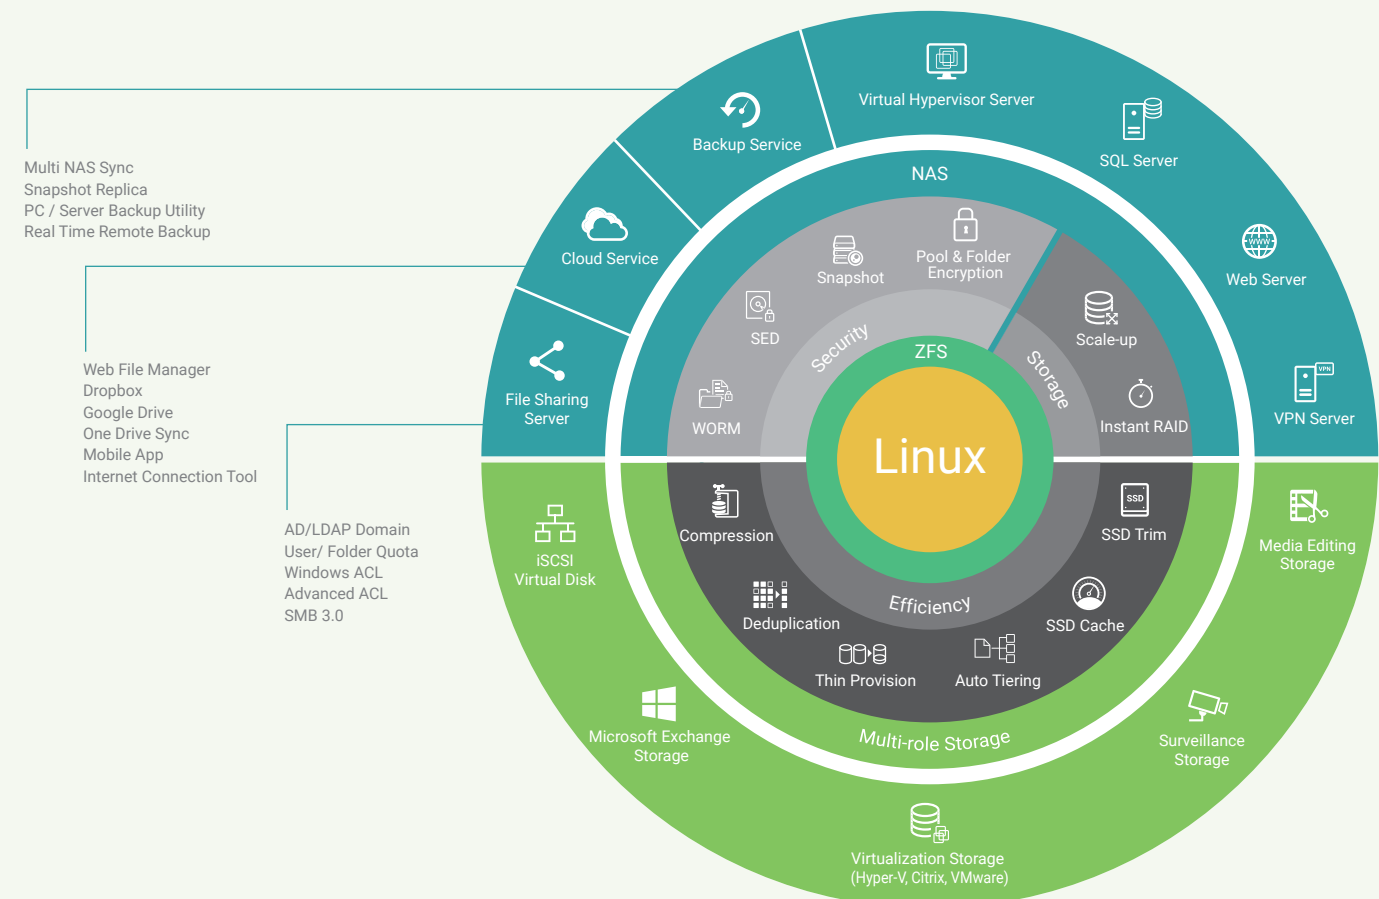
Multi NAS Sync
Snapshot Replica
PC / Server Backup Utility
Real Time Remote Backup

Web File Manager
Dropbox
Google Drive
One Drive Sync
Mobile App
Internet Connection Tool

AD/LDAP Domain
User/ Folder Quota
Windows ACL
Advanced ACL
SMB 3.0

Backup Service

Virtual Hypervisor Server

SQL Server

Cloud Service

NAS

Web Server

File Sharing Server

VPN Server

Snapshot

Pool & Folder Encryption

SED

Scale-up

Security

ZFS

Storage

WORM

Instant RAID

Linux

Compression

SSD Trim

iSCSI Virtual Disk

Media Editing Storage

Deduplication

Efficiency

SSD Cache

Thin Provision

Auto Tiering

Multi-role Storage

Microsoft Exchange Storage

Surveillance Storage

Virtualization Storage
(Hyper-V, Citrix, VMware)